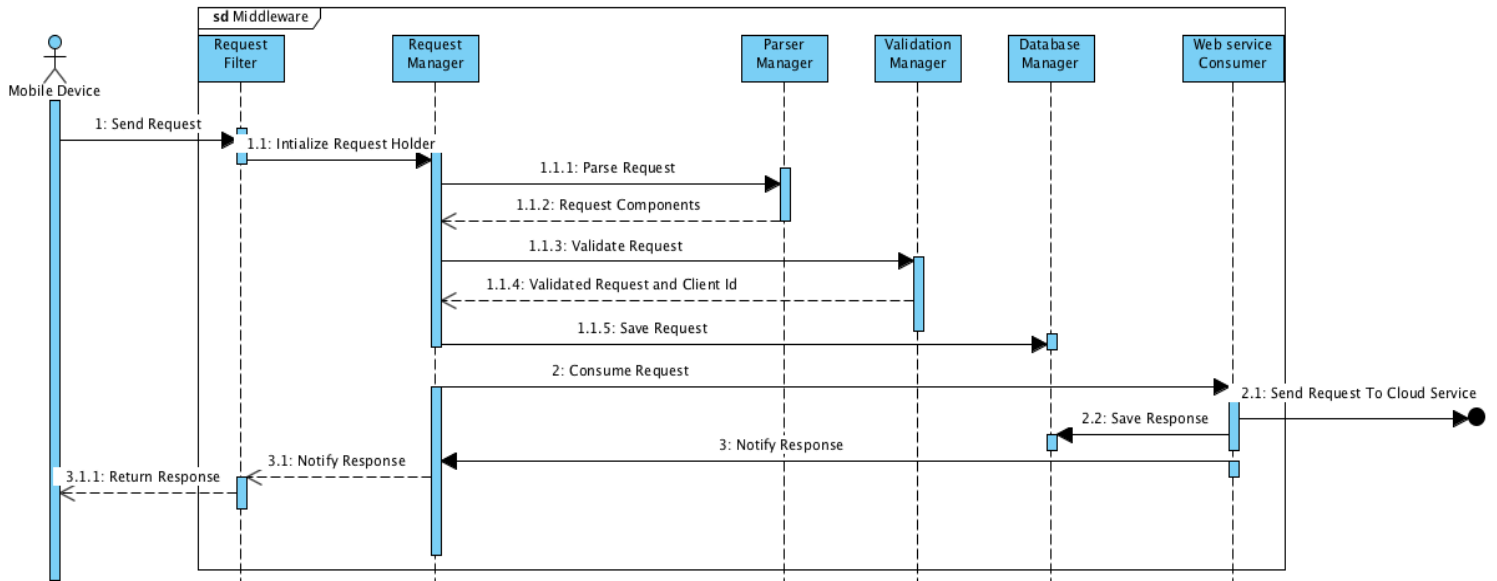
sd Middleware

Mobile Device

Request Filter

Request Manager

Parser Manager

Validation Manager

Database Manager

Web service Consumer

1: Send Request

1.1: Intialize Request Holder

1.1.1: Parse Request

1.1.2: Request Components

1.1.3: Validate Request

1.1.4: Validated Request and Client Id

1.1.5: Save Request

2: Consume Request

2.1: Send Request To Cloud Service

2.2: Save Response

3: Notify Response

3.1: Notify Response

3.1.1: Return Response